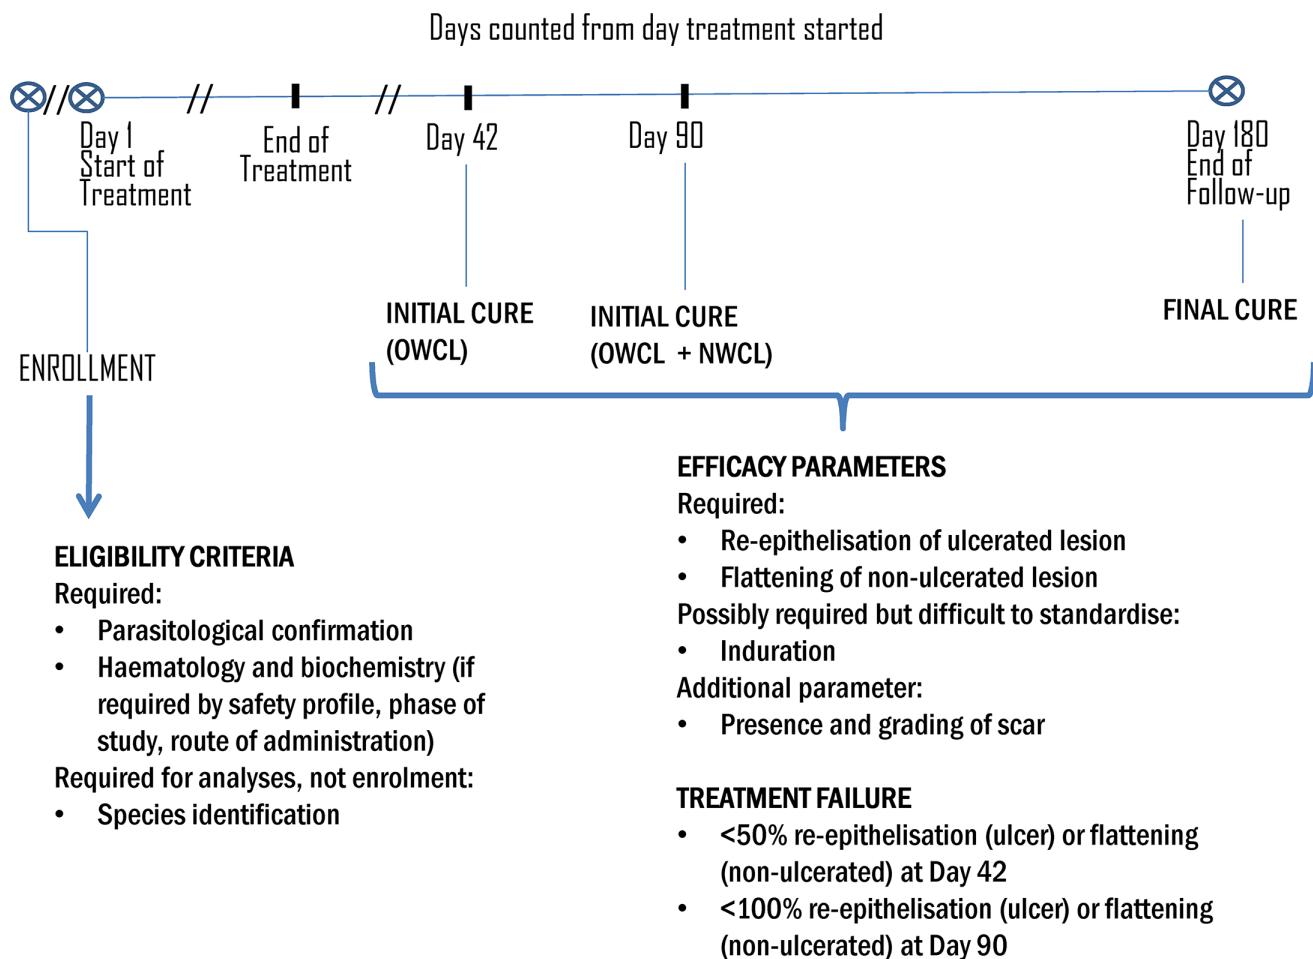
Days counted from day treatment started

Day 1 Start of Treatment

End of Treatment

Day 42

Day 90

Day 180 End of Follow-up

INITIAL CURE (OWCL)

INITIAL CURE (OWCL + NWCL)

FINAL CURE

ENROLLMENT

EFFICACY PARAMETERS
Required:
• Re-epithelisation of ulcerated lesion
• Flattening of non-ulcerated lesion
Possibly required but difficult to standardise:
• Induration
Additional parameter:
• Presence and grading of scar

ELIGIBILITY CRITERIA
Required:
• Parasitological confirmation
• Haematology and biochemistry (if required by safety profile, phase of study, route of administration)
Required for analyses, not enrolment:
• Species identification

TREATMENT FAILURE
• <50% re-epithelisation (ulcer) or flattening (non-ulcerated) at Day 42
• <100% re-epithelisation (ulcer) or flattening (non-ulcerated) at Day 90